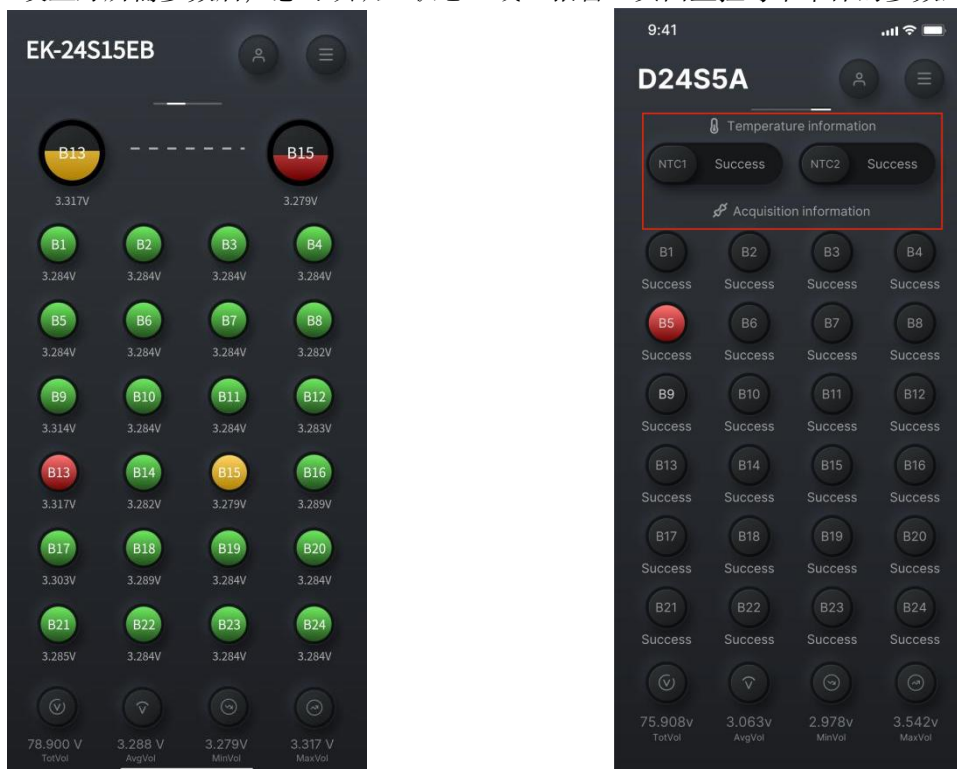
EK-24S15EB

B13
3.317V
B15
3.279V

| B1 | B2 | B3 | B4 |
|---|---|---|---|
| 3.284V | 3.284V | 3.284V | 3.284V |
| B5 | B6 | B7 | B8 |
| 3.284V | 3.284V | 3.284V | 3.282V |
| B9 | B10 | B11 | B12 |
| 3.314V | 3.284V | 3.284V | 3.283V |
| B13 | B14 | B15 | B16 |
| 3.317V | 3.282V | 3.279V | 3.289V |
| B17 | B18 | B19 | B20 |
| 3.303V | 3.289V | 3.284V | 3.284V |
| B21 | B22 | B23 | B24 |
| 3.285V | 3.284V | 3.284V | 3.284V |

78.900 V TotVol
3.288 V AvgVol
3.279V MinVol
3.317 V MaxVol

9:41
D24S5A

Temperature information
NTC1 Success
NTC2 Success
Acquisition information

| B1 | B2 | B3 | B4 |
|---|---|---|---|
| Success | Success | Success | Success |
| B5 | B6 | B7 | B8 |
| Success | Success | Success | Success |
| B9 | B10 | B11 | B12 |
| Success | Success | Success | Success |
| B13 | B14 | B15 | B16 |
| Success | Success | Success | Success |
| B17 | B18 | B19 | B20 |
| Success | Success | Success | Success |
| B21 | B22 | B23 | B24 |
| Success | Success | Success | Success |

75.908v TotVol
3.063v AvgVol
2.978v MinVol
3.542v MaxVol